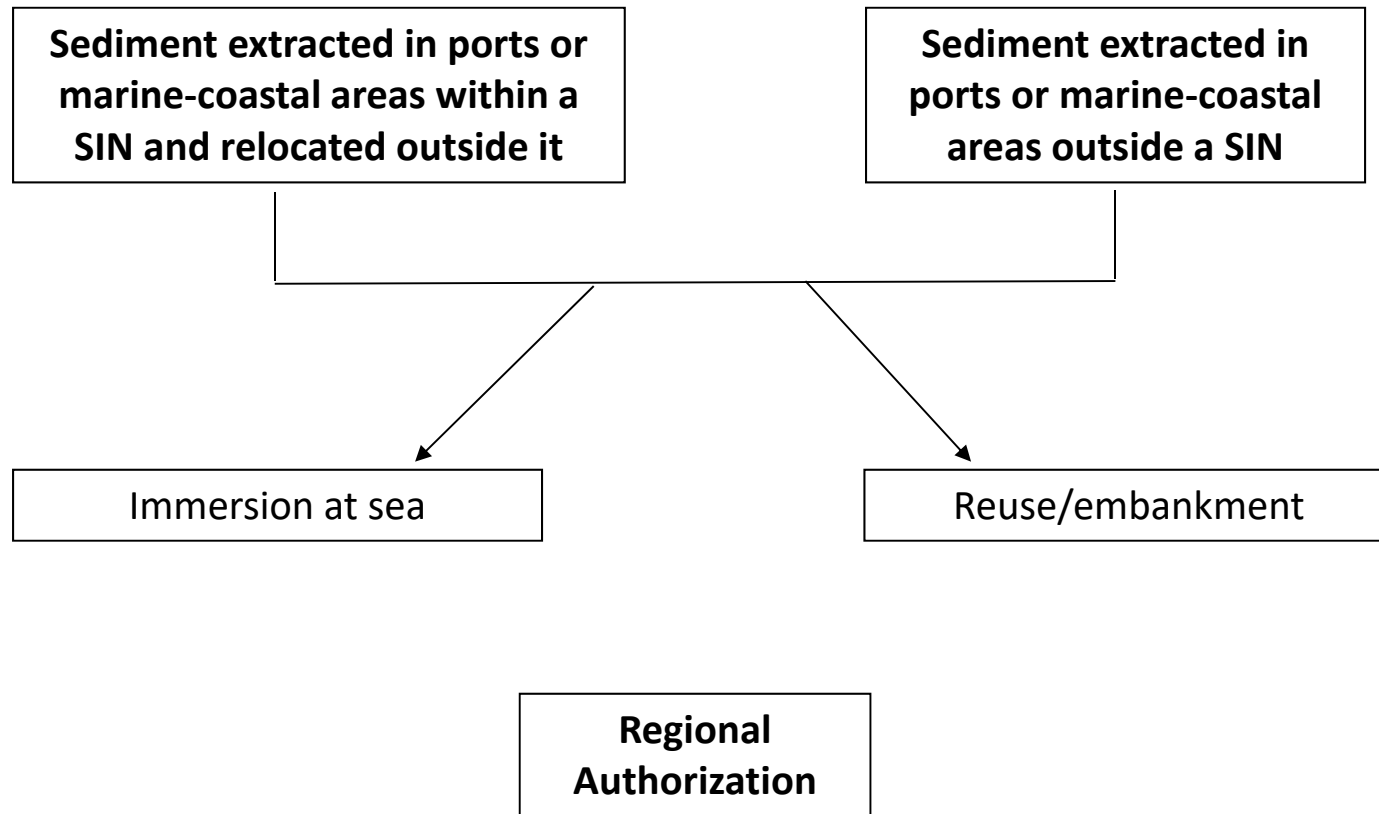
Sediment extracted in ports or marine-coastal areas within a SIN and relocated outside it

Sediment extracted in ports or marine-coastal areas outside a SIN

Immersion at sea

Reuse/embankment

Regional Authorization